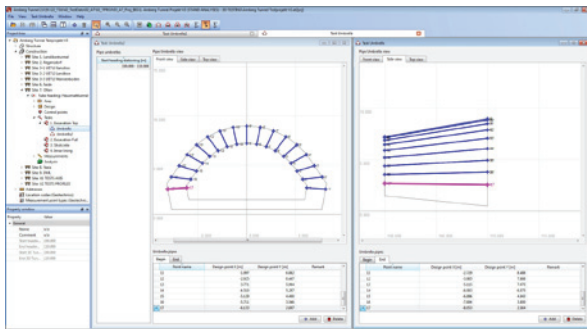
File View Tool Umbrella Window Help

Test Umbrella

Pipe Umbrella view

Front view | Side view | Top view

Test Umbrella

Pipe Umbrella view

Front view | Side view | Top view

Umbrella pipes

Begin | End

| Point name | Design point Y [m] | Design point Z [m] | Remark |
|---|---|---|---|

Umbrella pipes

Begin | End

| Point name | Design point Y [m] | Design point Z [m] | Remark |
|---|---|---|---|

Add | Delete

Add | Delete

Properties

Property | Value

General

Name

Comment